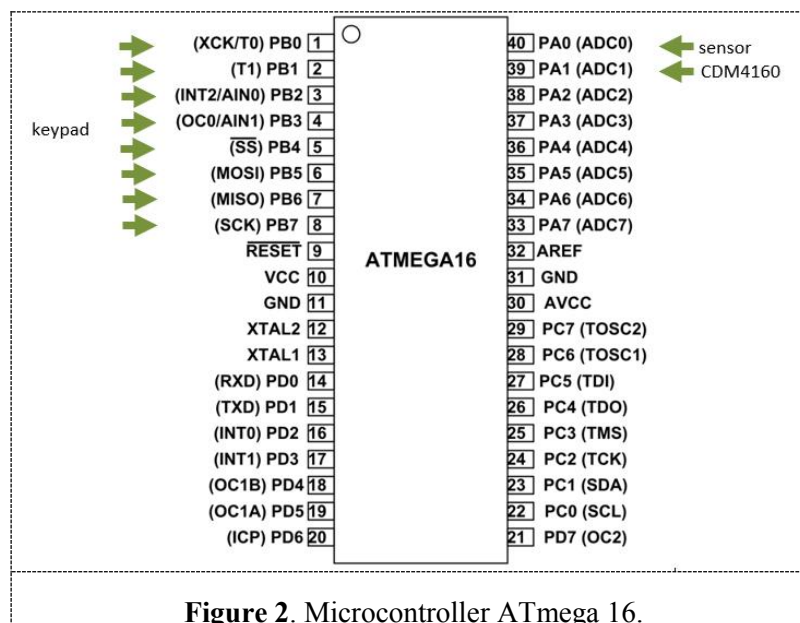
keypad

(XCK/T0) PB0 1
(T1) PB1 2
(INT2/AIN0) PB2 3
(OC0/AIN1) PB3 4
$\overline{\text{(SS)}}$ PB4 5
(MOSI) PB5 6
(MISO) PB6 7
(SCK) PB7 8
$\overline{\text{RESET}}$ 9
VCC 10
GND 11
XTAL2 12
XTAL1 13
(RXD) PD0 14
(TXD) PD1 15
(INT0) PD2 16
(INT1) PD3 17
(OC1B) PD4 18
(OC1A) PD5 19
(ICP) PD6 20

ATMEGA16

40 PA0 (ADC0)
39 PA1 (ADC1)
38 PA2 (ADC2)
37 PA3 (ADC3)
36 PA4 (ADC4)
35 PA5 (ADC5)
34 PA6 (ADC6)
33 PA7 (ADC7)
32 AREF
31 GND
30 AVCC
29 PC7 (TOSC2)
28 PC6 (TOSC1)
27 PC5 (TDI)
26 PC4 (TDO)
25 PC3 (TMS)
24 PC2 (TCK)
23 PC1 (SDA)
22 PC0 (SCL)
21 PD7 (OC2)

sensor
CDM4160

**Figure 2**. Microcontroller ATmega 16.